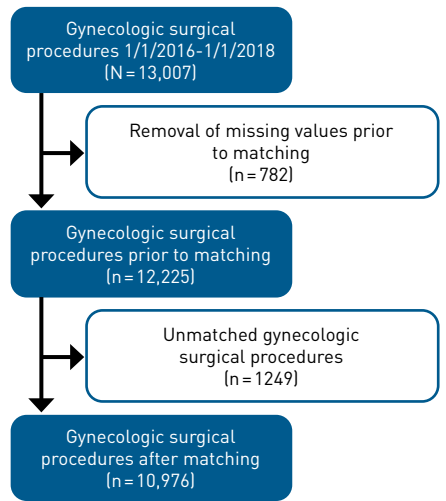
Gynecologic surgical procedures 1/1/2016-1/1/2018 (N = 13,007)

Removal of missing values prior to matching (n = 782)

Gynecologic surgical procedures prior to matching (n = 12,225)

Unmatched gynecologic surgical procedures (n = 1249)

Gynecologic surgical procedures after matching (n = 10,976)